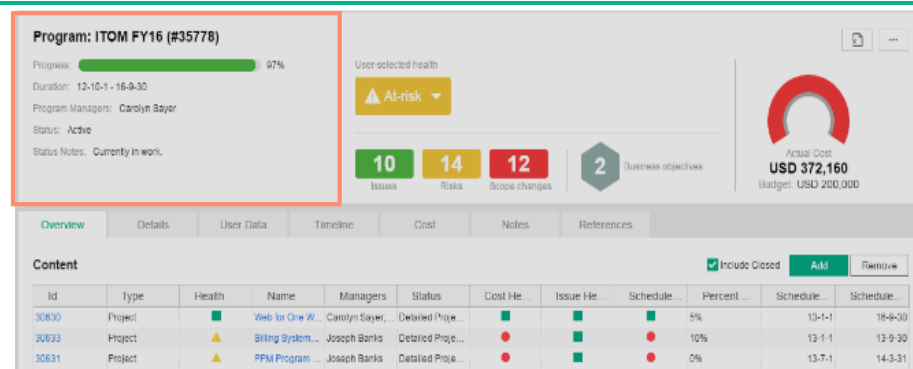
Program: ITOM FY16 (#35778)

Progress: 97%

Duration: 12-10-1 - 16-9-30

Program Managers: Carolyn Sayer

Status: Active

Status Notes: Currently in work.

User-selected health

At-risk

10 Issues

14 Risks

12 Scope changes

2 Business objectives

Actual Cost
USD 372,160
Budget: USD 200,000

Overview | Details | User Data | Timeline | Cost | Notes | References

Content

Include Closed | Add | Remove

| Id | Type | Health | Name | Managers | Status | Cost He... | Issue He... | Schedule... | Percent ... | Schedule... | Schedule... |
|---|---|---|---|---|---|---|---|---|---|---|---|
| 30830 | Project | | Web for One W... | Carolyn Sayer,... | Detailed Proje... | | | | 5% | 13-1-1 | 16-9-30 |
| 30633 | Project | | Billing System... | Joseph Banks | Detailed Proje... | | | | 10% | 13-1-1 | 13-9-30 |
| 30631 | Project | | PPM Program ... | Joseph Banks | Detailed Proje... | | | | 0% | 13-7-1 | 14-3-31 |